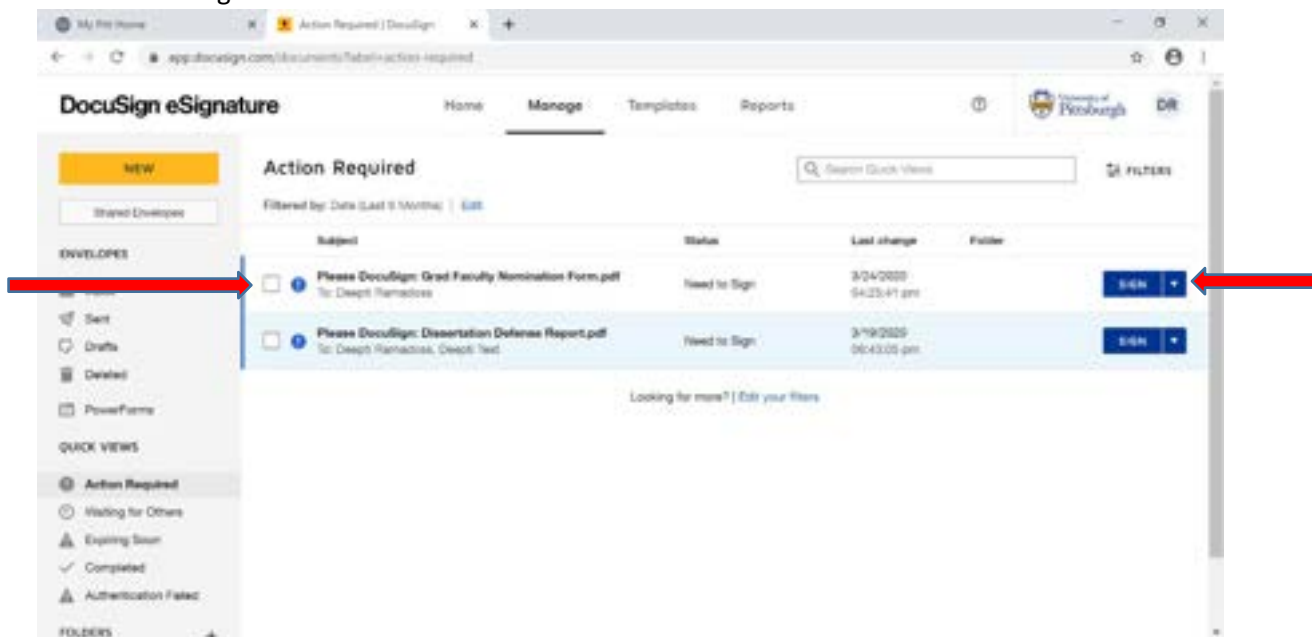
My Pitt Home

Action Required | DocuSign

app.docusign.com/documents?label=action-required

DocuSign eSignature

Home

Manage

Templates

Reports

University of Pittsburgh

DR

NEW

Shared Envelopes

ENVELOPES

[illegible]

Sent

Drafts

Deleted

PowerForms

QUICK VIEWS

Action Required

Waiting for Others

Expiring Soon

Completed

Authentication Failed

FOLDERS

Action Required

Search Quick Views

FILTERS

Filtered by: Date (Last 6 Months) | Edit

| Subject | Status | Last change | Folder | |
|---|---|---|---|---|
| Please DocuSign: Grad Faculty Nomination Form.pdf To: Deepti Ramadoss | Need to Sign | 3/24/2020 04:25:41 pm | | SIGN |
| Please DocuSign: Dissertation Defense Report.pdf To: Deepti Ramadoss, Deepti Test | Need to Sign | 3/19/2020 06:43:05 pm | | SIGN |

Looking for more? | Edit your filters